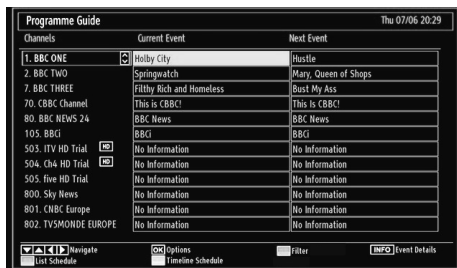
Programme Guide

Thu 07/06 20:29

| Channels | Current Event | Next Event |
|---|---|---|
| 1. BBC ONE | Holby City | Hustle |
| 2. BBC TWO | Springwatch | Mary, Queen of Shops |
| 7. BBC THREE | Filthy Rich and Homeless | Bust My Ass |
| 70. CBBC Channel | This is CBBC! | This Is CBBC! |
| 80. BBC NEWS 24 | BBC News | BBC News |
| 105. BBCi | BBCi | BBCi |
| 503. ITV HD Trial HD | No Information | No Information |
| 504. Ch4 HD Trial HD | No Information | No Information |
| 505. five HD Trial | No Information | No Information |
| 800. Sky News | No Information | No Information |
| 801. CNBC Europe | No Information | No Information |
| 802. TV5MONDE EUROPE | No Information | No Information |

Navigate
OK Options
Filter
INFO Event Details
List Schedule
Timeline Schedule